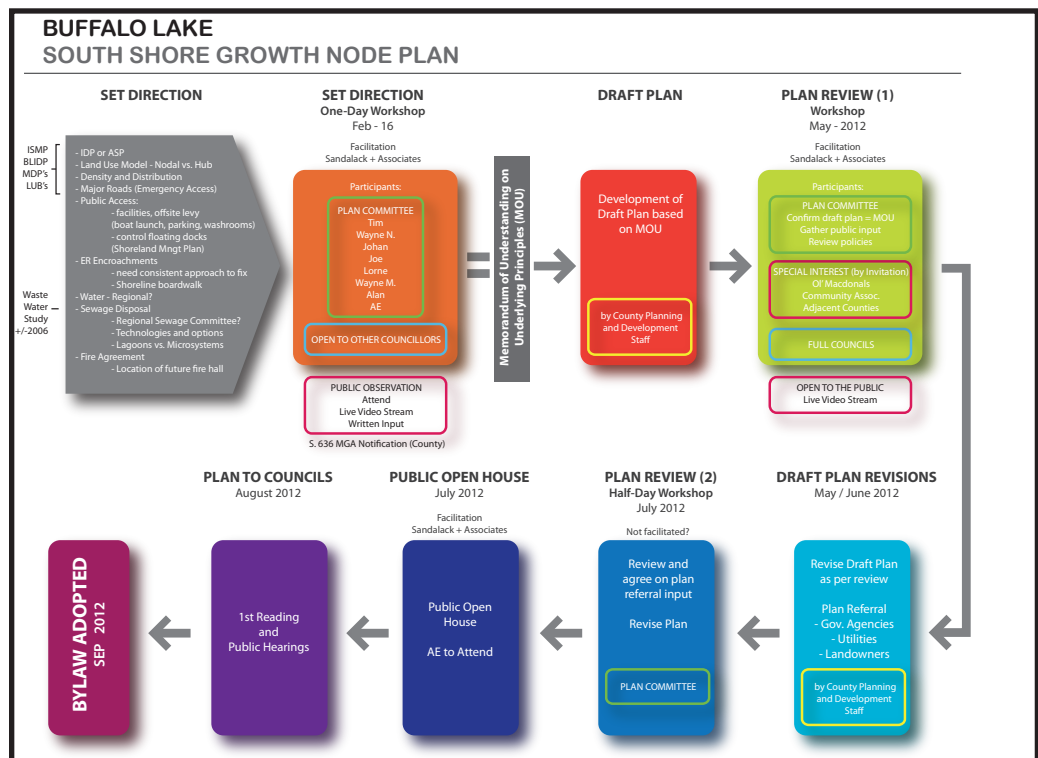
BUFFALO LAKE
SOUTH SHORE GROWTH NODE PLAN

SET DIRECTION

ISMP
BLIDP
MDP's
LUB's

Waste Water Study +/-2006

- IDP or ASP
- Land Use Model - Nodal vs. Hub
- Density and Distribution
- Major Roads (Emergency Access)
- Public Access:
- facilities, offsite levy (boat launch, parking, washrooms)
- control floating docks (Shoreland Mngt Plan)
- ER Encroachments
- need consistent approach to fix
- Shoreline boardwalk
- Water - Regional?
- Sewage Disposal
- Regional Sewage Committee?
- Technologies and options
- Lagoons vs. Microsystems
- Fire Agreement
- Location of future fire hall

SET DIRECTION
One-Day Workshop
Feb - 16

Facilitation
Sandalack + Associates

Participants:

PLAN COMMITTEE
Tim
Wayne N.
Johan
Joe
Lorne
Wayne M.
Alan
AE

OPEN TO OTHER COUNCILLORS

PUBLIC OBSERVATION
Attend
Live Video Stream
Written Input

S. 636 MGA Notification (County)

=

Memorandum of Understanding on Underlying Principles (MOU)

DRAFT PLAN

Development of Draft Plan based on MOU

by County Planning and Development Staff

PLAN REVIEW (1)
Workshop
May - 2012

Facilitation
Sandalack + Associates

Participants:

PLAN COMMITTEE
Confirm draft plan – MOU
Gather public input
Review policies

SPECIAL INTEREST (by Invitation)
Ol' Macdonals
Community Assoc.
Adjacent Counties

FULL COUNCILS

OPEN TO THE PUBLIC
Live Video Stream

PLAN TO COUNCILS
August 2012

PUBLIC OPEN HOUSE
July 2012

Facilitation
Sandalack + Associates

PLAN REVIEW (2)
Half-Day Workshop
July 2012

Not facilitated?

DRAFT PLAN REVISIONS
May / June 2012

BYLAW ADOPTED
SEP 2012

1st Reading and Public Hearings

Public Open House

AE to Attend

Review and agree on plan referral input

Revise Plan

PLAN COMMITTEE

Revise Draft Plan as per review

Plan Referral
- Gov. Agencies
- Utilities
- Landowners

by County Planning and Development Staff